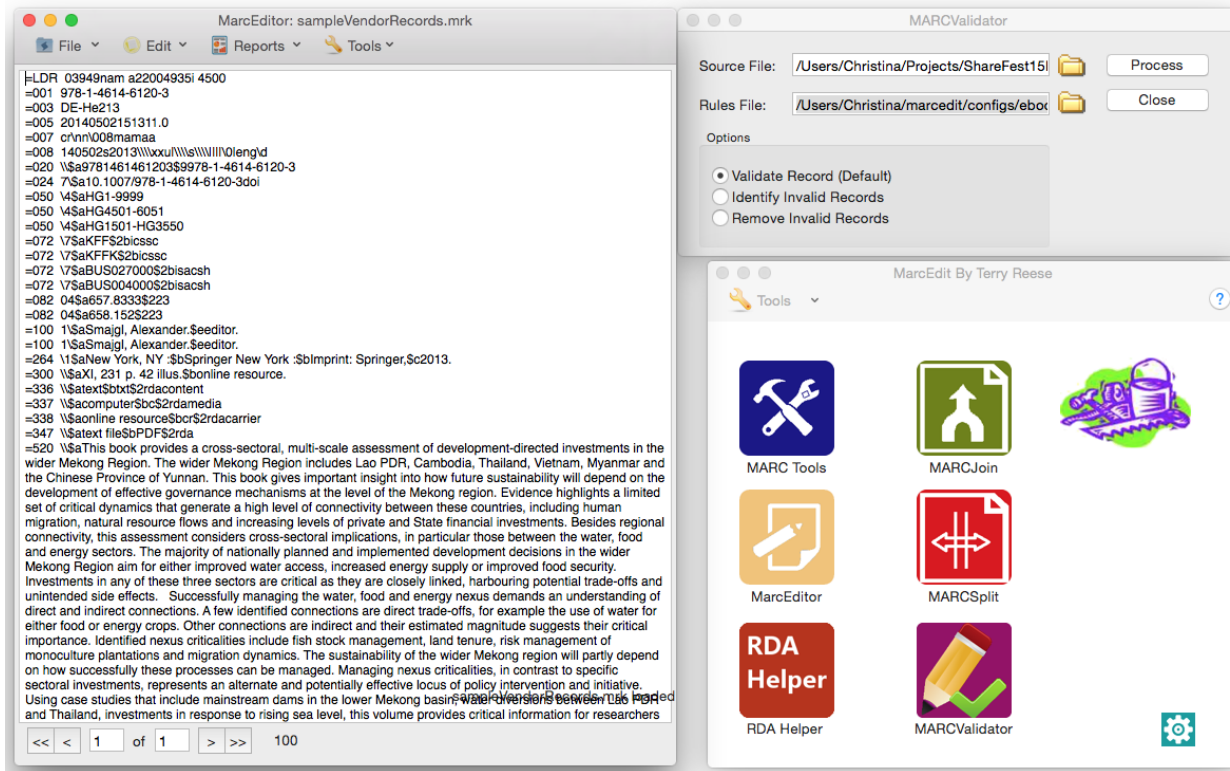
MarcEditor: sampleVendorRecords.mrk

File Edit Reports Tools

=LDR 03949nam a22004935i 4500
=001 978-1-4614-6120-3
=003 DE-He213
=005 20140502151311.0
=007 cr\nn\008mamaa
=008 140502s2013\\\\xxu\\\\s\\\\\lll\0\eng\d
=020 \\$a9781461461203$9978-1-4614-6120-3
=024 7\$a10.1007/978-1-4614-6120-3doi
=050 \4$aHG1-9999
=050 \4$aHG4501-6051
=050 \4$aHG1501-HG3550
=072 \7$aKFF$2bicssc
=072 \7$aKFFK$2bicssc
=072 \7$aBUS027000$2bisacsh
=072 \7$aBUS004000$2bisacsh
=082 04$a657.8333$223
=082 04$a658.152$223
=100 1\$aSmajgl, Alexander.$eeditor.
=100 1\$aSmajgl, Alexander.$eeditor.
=264 \1$aNew York, NY :$bSpringer New York :$bImprint: Springer,$c2013.
=300 \\$aXI, 231 p. 42 illus.$bonline resource.
=336 \\$atext$btxt$2rdacontent
=337 \\$acomputer$bc$2rdamedia
=338 \\$aonline resource$bcr$2rdacarrier
=347 \\$atext file$bPDF$2rda
=520 \\$aThis book provides a cross-sectoral, multi-scale assessment of development-directed investments in the wider Mekong Region. The wider Mekong Region includes Lao PDR, Cambodia, Thailand, Vietnam, Myanmar and the Chinese Province of Yunnan. This book gives important insight into how future sustainability will depend on the development of effective governance mechanisms at the level of the Mekong region. Evidence highlights a limited set of critical dynamics that generate a high level of connectivity between these countries, including human migration, natural resource flows and increasing levels of private and State financial investments. Besides regional connectivity, this assessment considers cross-sectoral implications, in particular those between the water, food and energy sectors. The majority of nationally planned and implemented development decisions in the wider Mekong Region aim for either improved water access, increased energy supply or improved food security. Investments in any of these three sectors are critical as they are closely linked, harbouring potential trade-offs and unintended side effects. Successfully managing the water, food and energy nexus demands an understanding of direct and indirect connections. A few identified connections are direct trade-offs, for example the use of water for either food or energy crops. Other connections are indirect and their estimated magnitude suggests their critical importance. Identified nexus criticalities include fish stock management, land tenure, risk management of monoculture plantations and migration dynamics. The sustainability of the wider Mekong region will partly depend on how successfully these processes can be managed. Managing nexus criticalities, in contrast to specific sectoral investments, represents an alternate and potentially effective locus of policy intervention and initiative. Using case studies that include mainstream dams in the lower Mekong basin, water diversions between Lao PDR and Thailand, investments in response to rising sea level, this volume provides critical information for researchers

sampleVendorRecords.mrk loaded

<< < 1 of 1 > >> 100

MARCValidator

Source File: /Users/Christina/Projects/ShareFest15l
Process
Rules File: /Users/Christina/marcedit/configs/eboo
Close
Options
Validate Record (Default)
Identify Invalid Records
Remove Invalid Records

MarcEdit By Terry Reese

Tools

?

MARC Tools
MARCJoin
MarcEditor
MARCSplit
RDA Helper
RDA Helper
MARCValidator